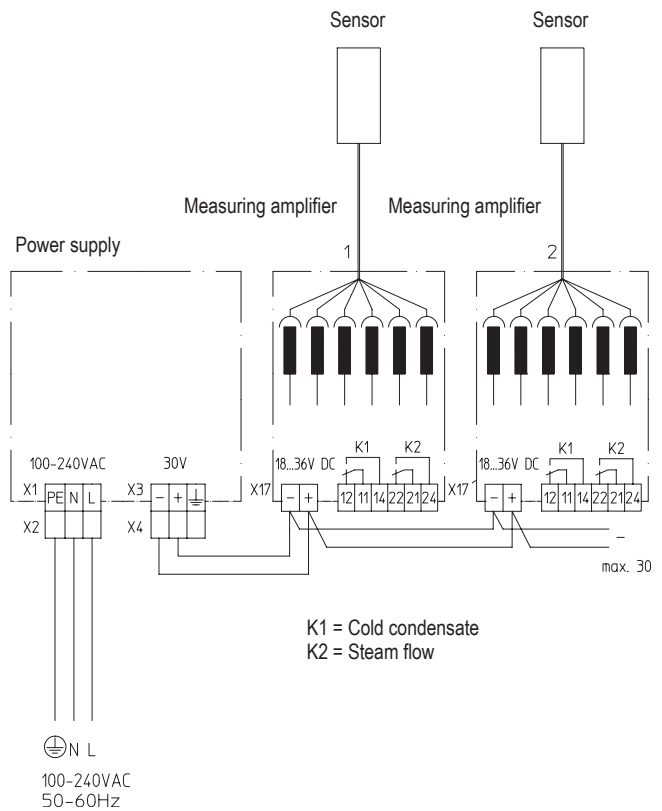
Sensor

Sensor

Measuring amplifier

Measuring amplifier

Power supply

1

2

100-240VAC

30V

18...36V DC

K1

K2

18...36V DC

K1

K2

X1

PE

N

L

X3

−

+

X17

−

+

12

11

14

22

21

24

X17

−

+

12

11

14

22

21

24

X2

X4

−

max. 30

K1 = Cold condensate
K2 = Steam flow

N L

100-240VAC
50-60Hz